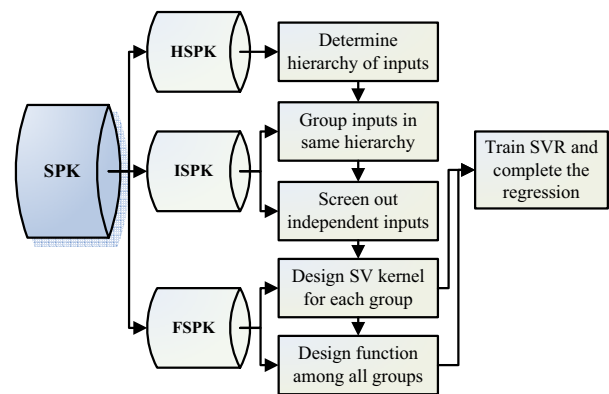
SPK

HSPK

ISPK

FSPK

Determine hierarchy of inputs

Group inputs in same hierarchy

Screen out independent inputs

Design SV kernel for each group

Design function among all groups

Train SVR and complete the regression